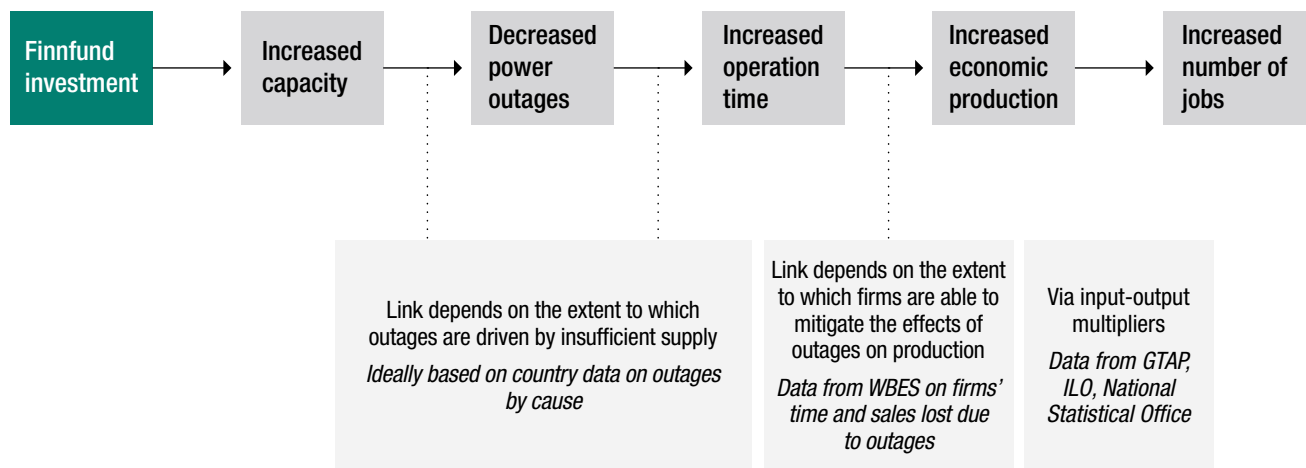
Finnfund investment

Increased capacity

Decreased power outages

Increased operation time

Increased economic production

Increased number of jobs

Link depends on the extent to which outages are driven by insufficient supply

*Ideally based on country data on outages by cause*

Link depends on the extent to which firms are able to mitigate the effects of outages on production

*Data from WBES on firms' time and sales lost due to outages*

Via input-output multipliers

*Data from GTAP, ILO, National Statistical Office*